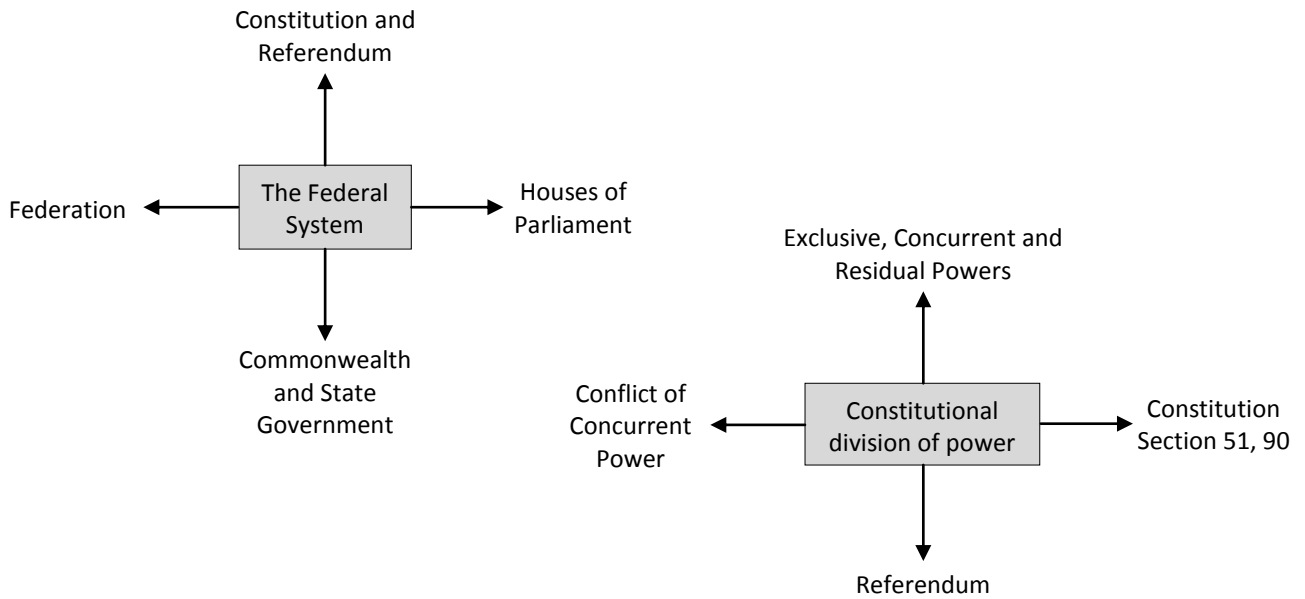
Constitution and Referendum

Federation

The Federal System

Houses of Parliament

Commonwealth and State Government

Exclusive, Concurrent and Residual Powers

Conflict of Concurrent Power

Constitutional division of power

Constitution Section 51, 90

Referendum